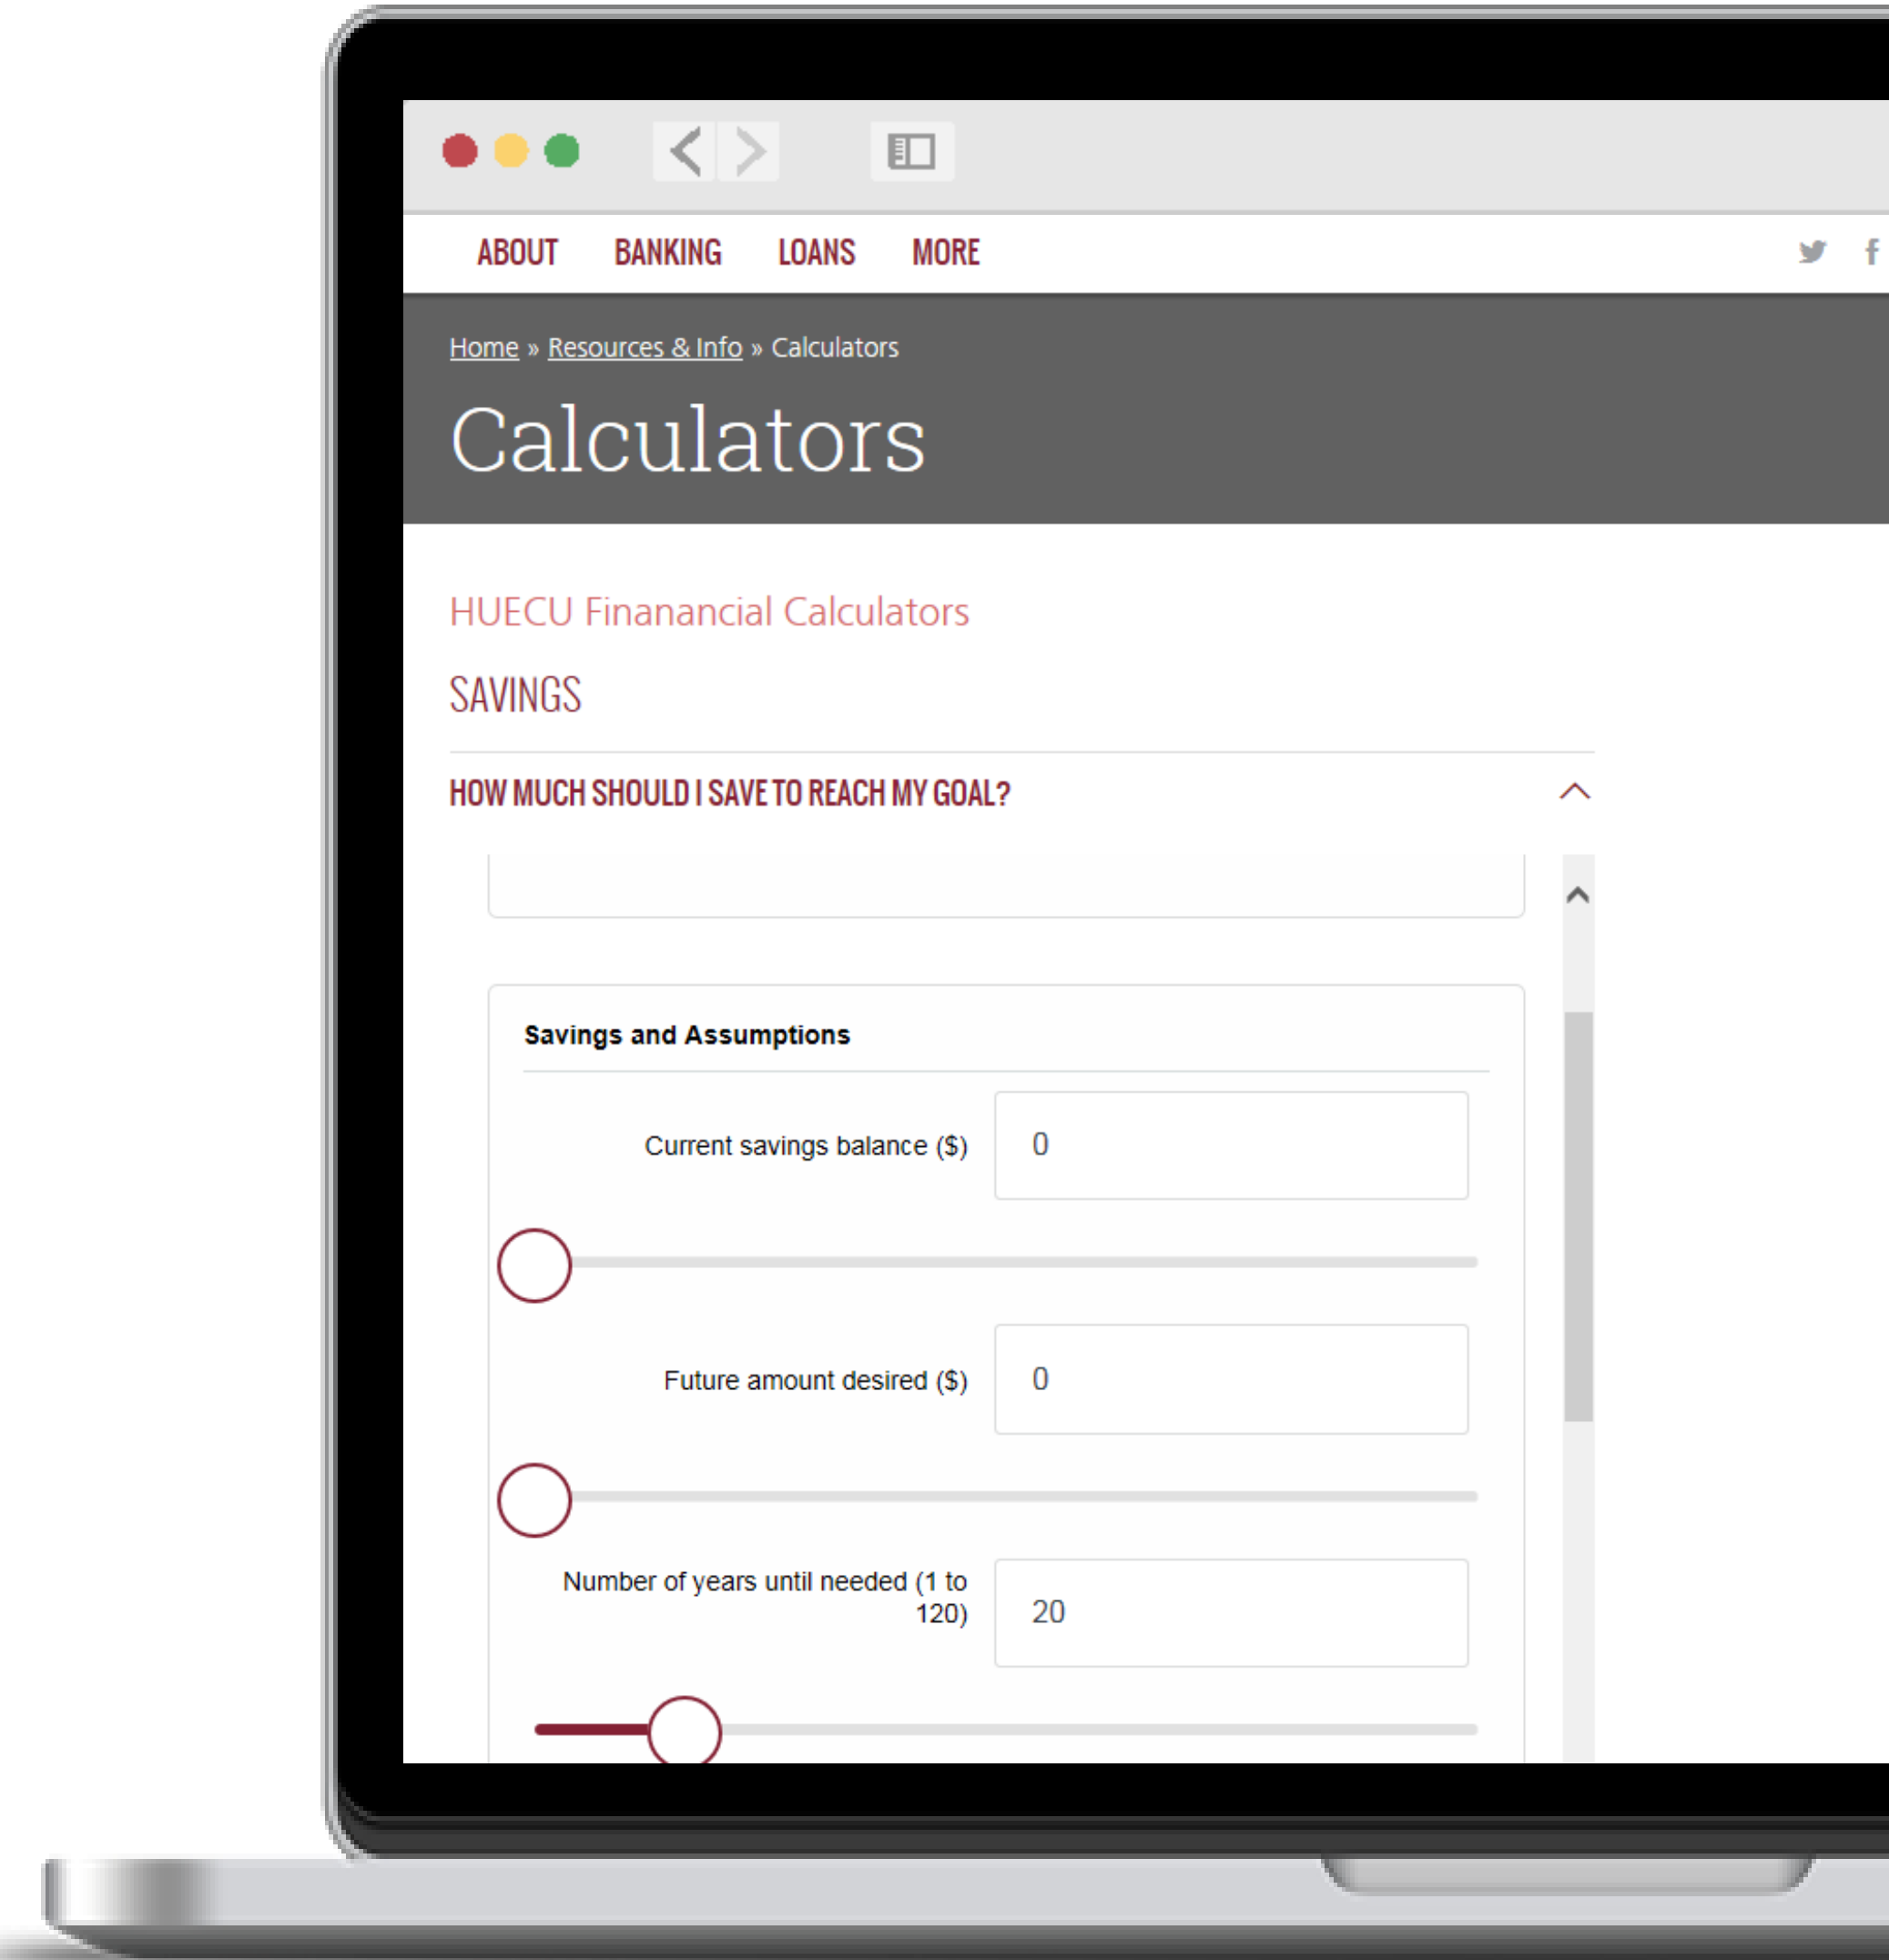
ABOUT BANKING LOANS MORE

Home » Resources & Info » Calculators

Calculators

HUECU Finanancial Calculators

SAVINGS

HOW MUCH SHOULD I SAVE TO REACH MY GOAL?

Savings and Assumptions

Current savings balance ($) 0

Future amount desired ($) 0

Number of years until needed (1 to 120) 20